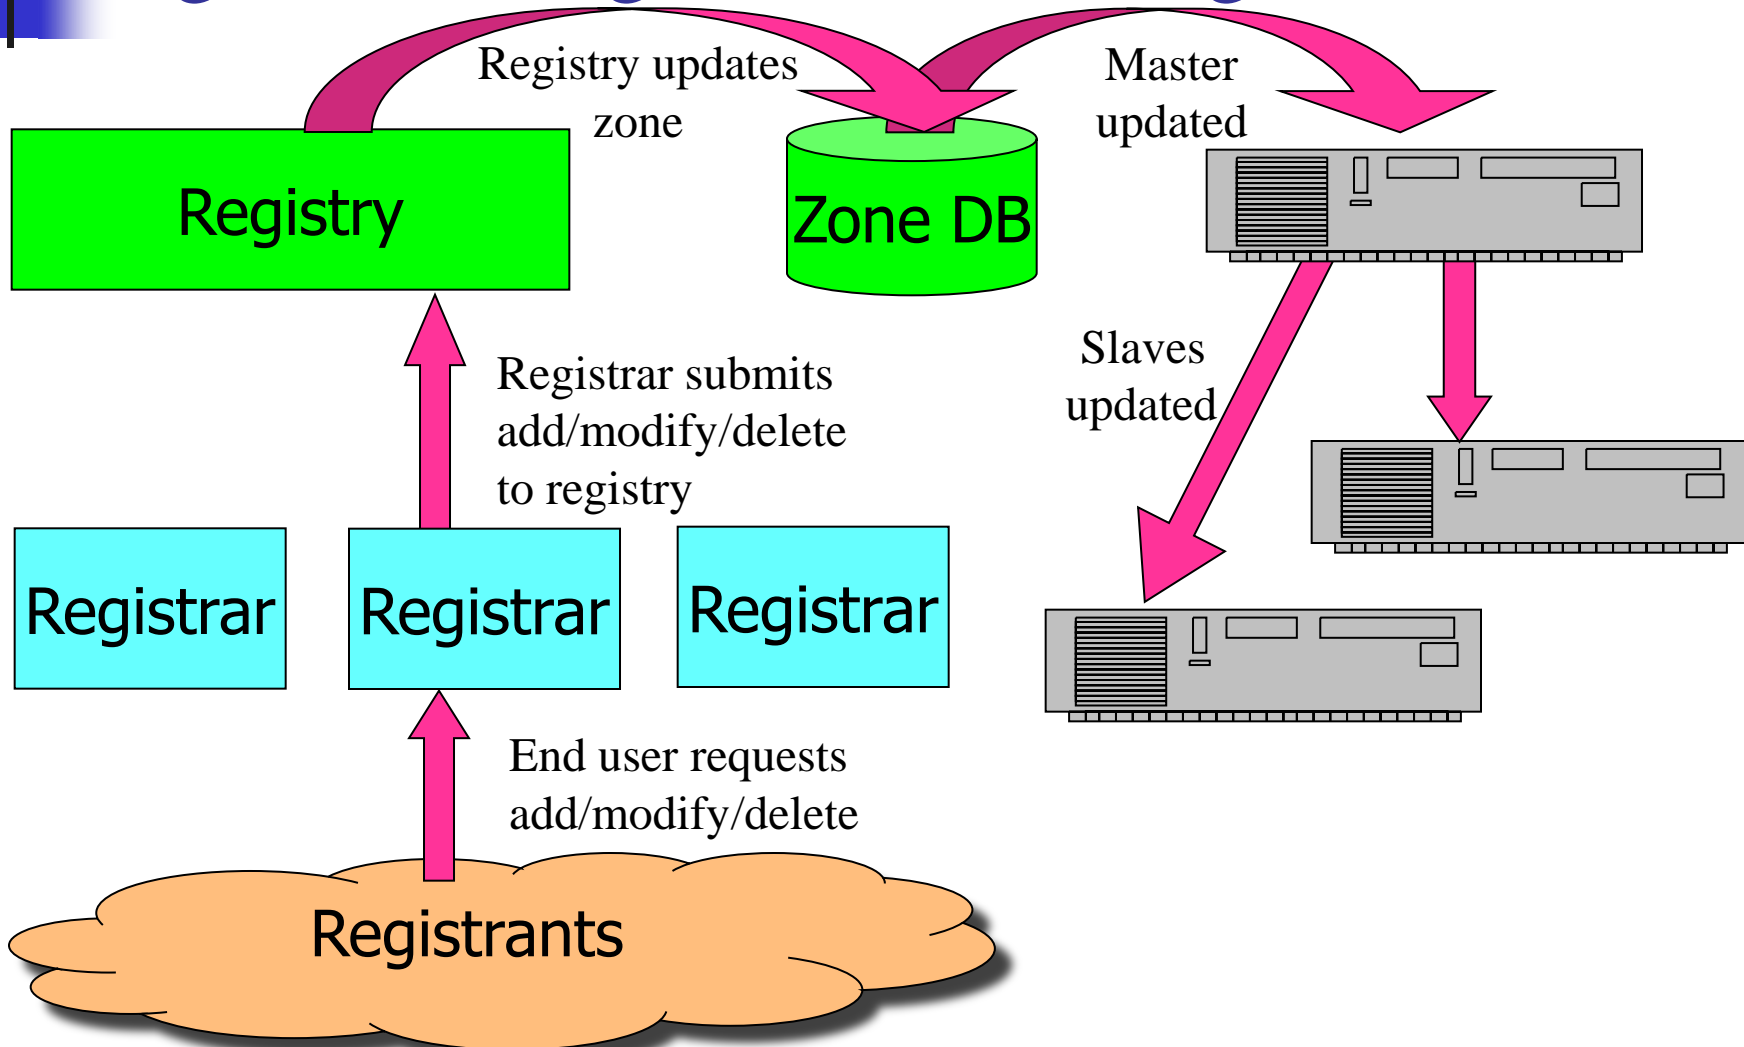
Registry updates zone

Master updated

Registry

Zone DB

Slaves updated

Registrar submits add/modify/delete to registry

Registrar

Registrar

Registrar

End user requests add/modify/delete

Registrants